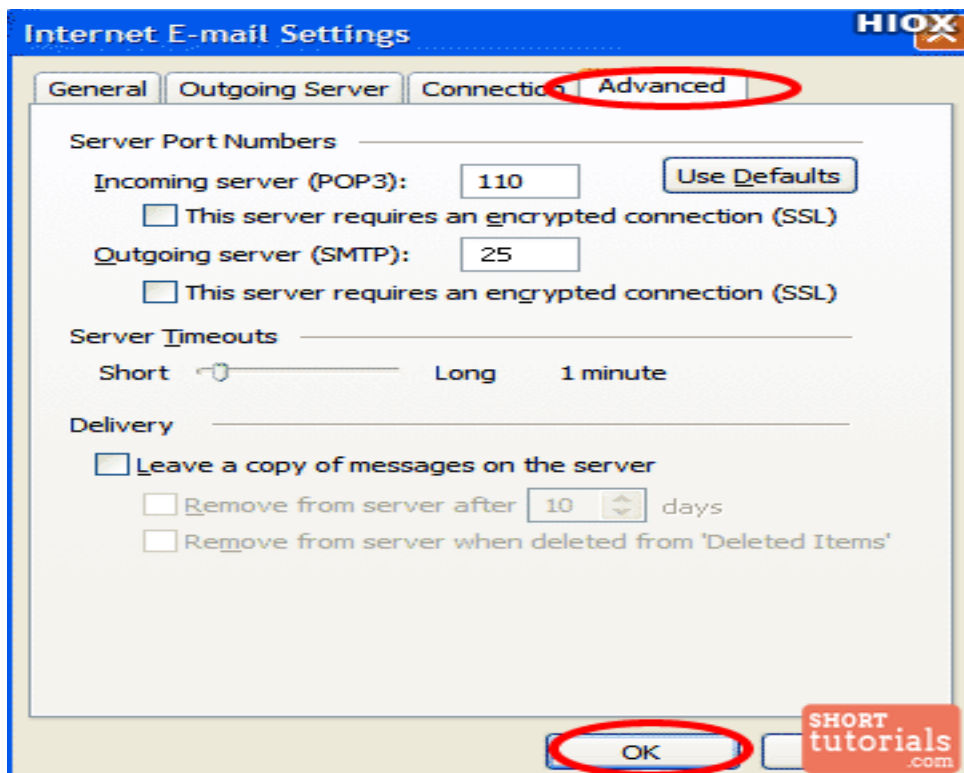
Internet E-mail Settings

HIOX

General | Outgoing Server | Connectio | Advanced

Server Port Numbers

Incoming server (POP3): 110

Use Defaults

This server requires an encrypted connection (SSL)

Outgoing server (SMTP): 25

This server requires an encrypted connection (SSL)

Server Timeouts

Short Long 1 minute

Delivery

Leave a copy of messages on the server

Remove from server after 10 days

Remove from server when deleted from 'Deleted Items'

OK

SHORT tutorials .com